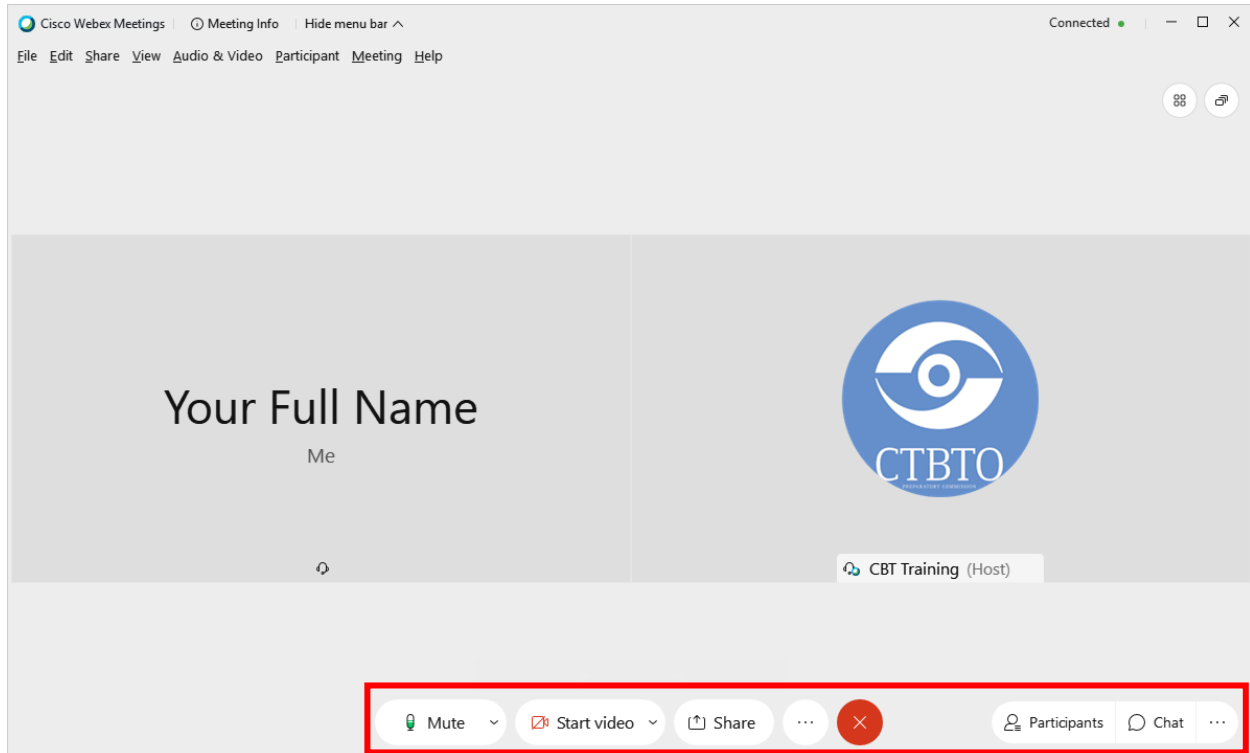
Cisco Webex Meetings | Meeting Info | Hide menu bar
Connected

File Edit Share View Audio & Video Participant Meeting Help

Your Full Name
Me

CTBTO
PREPARATORY COMMISSION

CBT Training (Host)

Mute
Start video
Share
...
Participants
Chat
...